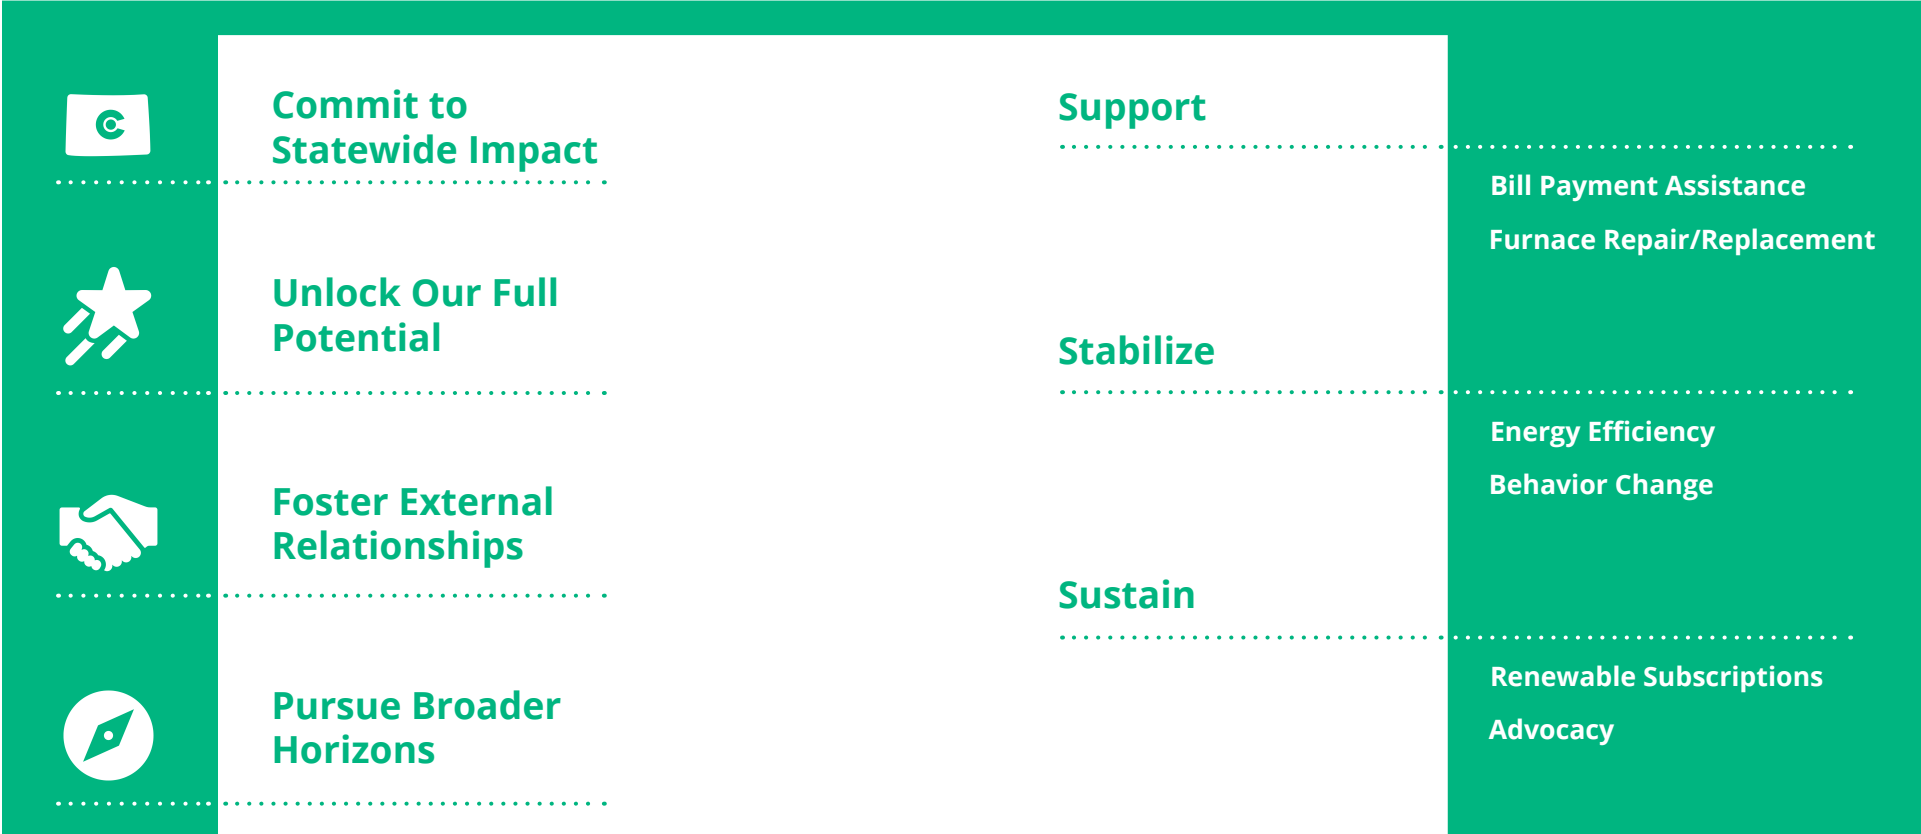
Commit to Statewide Impact

Unlock Our Full Potential

Foster External Relationships

Pursue Broader Horizons

Support

Bill Payment Assistance

Furnace Repair/Replacement

Stabilize

Energy Efficiency

Behavior Change

Sustain

Renewable Subscriptions

Advocacy